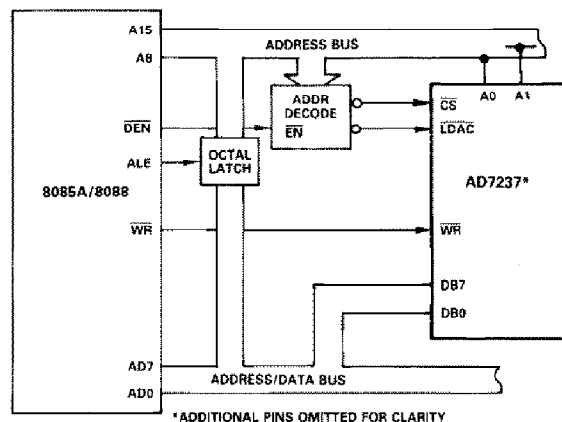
A15
A8
$\overline{DEN}$
ALE
8085A/8088
$\overline{WR}$
AD7
AD0
ADDRESS BUS
ADDR DECODE
$\overline{EN}$
OCTAL LATCH
$\overline{CS}$
$\overline{LDAC}$
A0
A1
AD7237*
$\overline{WR}$
DB7
DB0
ADDRESS/DATA BUS
*ADDITIONAL PINS OMITTED FOR CLARITY